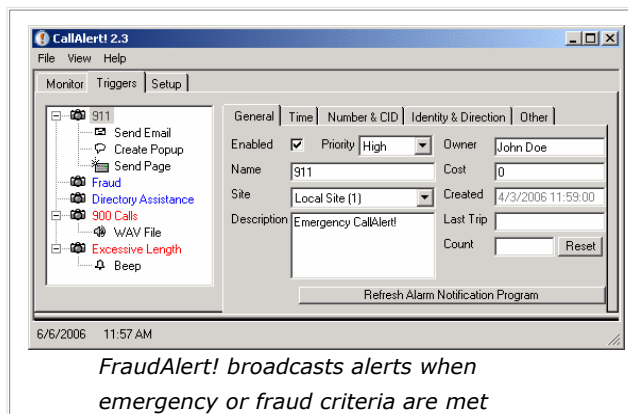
CallAlert! 2.3

File View Help

Monitor Triggers Setup

911
Send Email
Create Popup
Send Page
Fraud
Directory Assistance
900 Calls
WAV File
Excessive Length
Beep

General Time Number & CID Identity & Direction Other

Enabled ☑ Priority High

Name 911

Site Local Site (1)

Description Emergency CallAlert!

Owner John Doe

Cost 0

Created 4/3/2006 11:59:00

Last Trip

Count Reset

Refresh Alarm Notification Program

6/6/2006 11:57 AM

FraudAlert! broadcasts alerts when emergency or fraud criteria are met